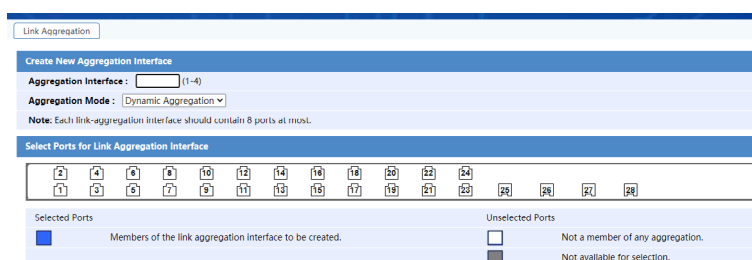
Link Aggregation

Create New Aggregation Interface

Aggregation Interface : (1-4)

Aggregation Mode : Dynamic Aggregation

Note: Each link-aggregation interface should contain 8 ports at most.

Select Ports for Link Aggregation Interface

2 4 6 8 10 12 14 16 18 20 22 24
1 3 5 7 9 11 13 15 17 19 21 23 25 26 27 28

Selected Ports

Members of the link aggregation interface to be created.

Unselected Ports

Not a member of any aggregation.

Not available for selection.